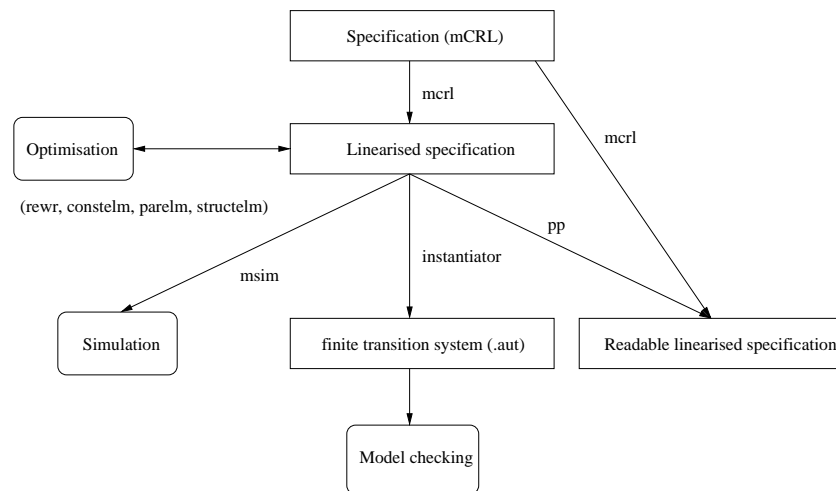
Specification (mCRL)

mcrl

mcrl

Optimisation

Linearised specification

(rewr, constelm, parelm, structelm)

pp

instantiator

msim

Simulation

finite transition system (.aut)

Readable linearised specification

Model checking